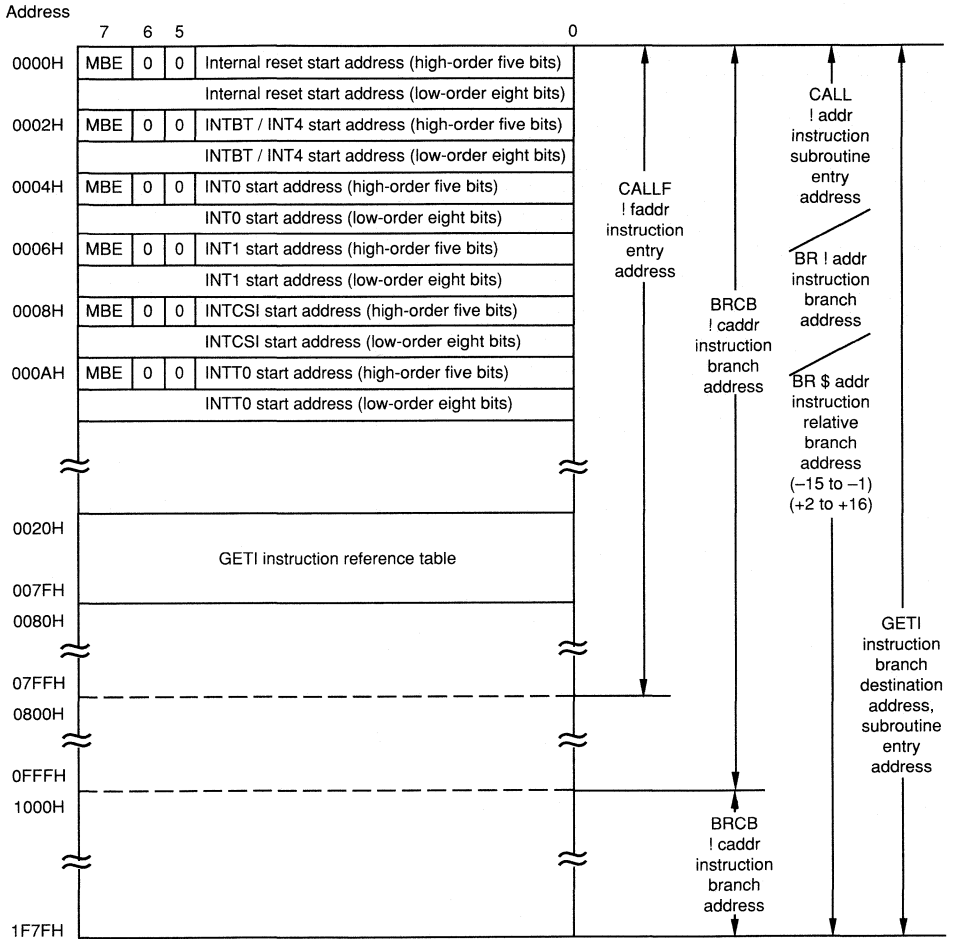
Address

7 6 5 0

0000H MBE 0 0 Internal reset start address (high-order five bits)

Internal reset start address (low-order eight bits)

0002H MBE 0 0 INTBT / INT4 start address (high-order five bits)

INTBT / INT4 start address (low-order eight bits)

0004H MBE 0 0 INT0 start address (high-order five bits)

INT0 start address (low-order eight bits)

0006H MBE 0 0 INT1 start address (high-order five bits)

INT1 start address (low-order eight bits)

0008H MBE 0 0 INTCSI start address (high-order five bits)

INTCSI start address (low-order eight bits)

000AH MBE 0 0 INTT0 start address (high-order five bits)

INTT0 start address (low-order eight bits)

0020H

GETI instruction reference table

007FH

0080H

07FFH

0800H

0FFFH

1000H

1F7FH

CALLF ! faddr instruction entry address

BRCB ! caddr instruction branch address

CALL ! addr instruction subroutine entry address

BR ! addr instruction branch address

BR $ addr instruction relative branch address (–15 to –1) (+2 to +16)

GETI instruction branch destination address, subroutine entry address

BRCB ! caddr instruction branch address